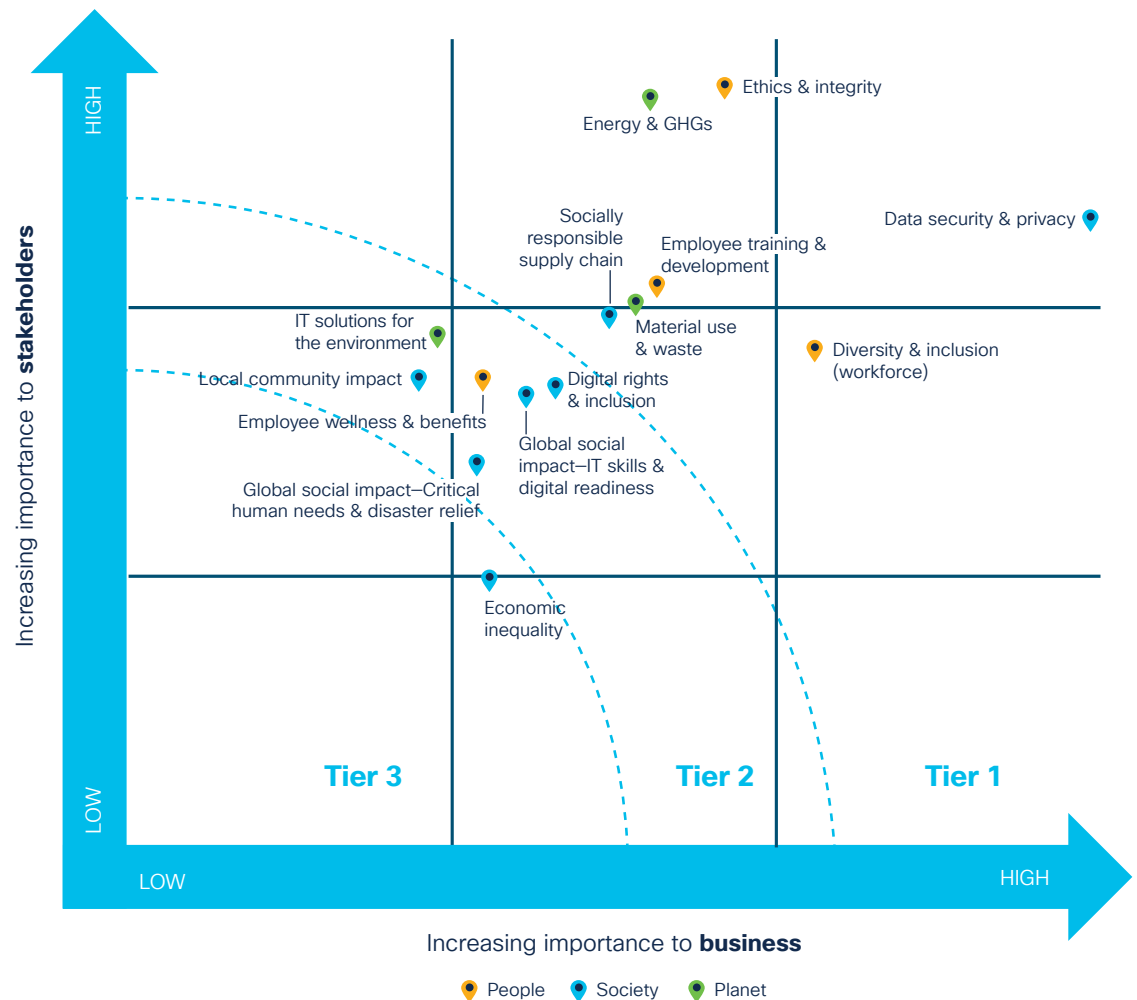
HIGH

LOW

Increasing importance to **stakeholders**

Ethics & integrity

Energy & GHGs

Data security & privacy

Socially responsible supply chain

Employee training & development

IT solutions for the environment

Material use & waste

Diversity & inclusion (workforce)

Local community impact

Digital rights & inclusion

Employee wellness & benefits

Global social impact–IT skills & digital readiness

Global social impact–Critical human needs & disaster relief

Economic inequality

Tier 3

Tier 2

Tier 1

LOW

HIGH

Increasing importance to **business**

People Society Planet